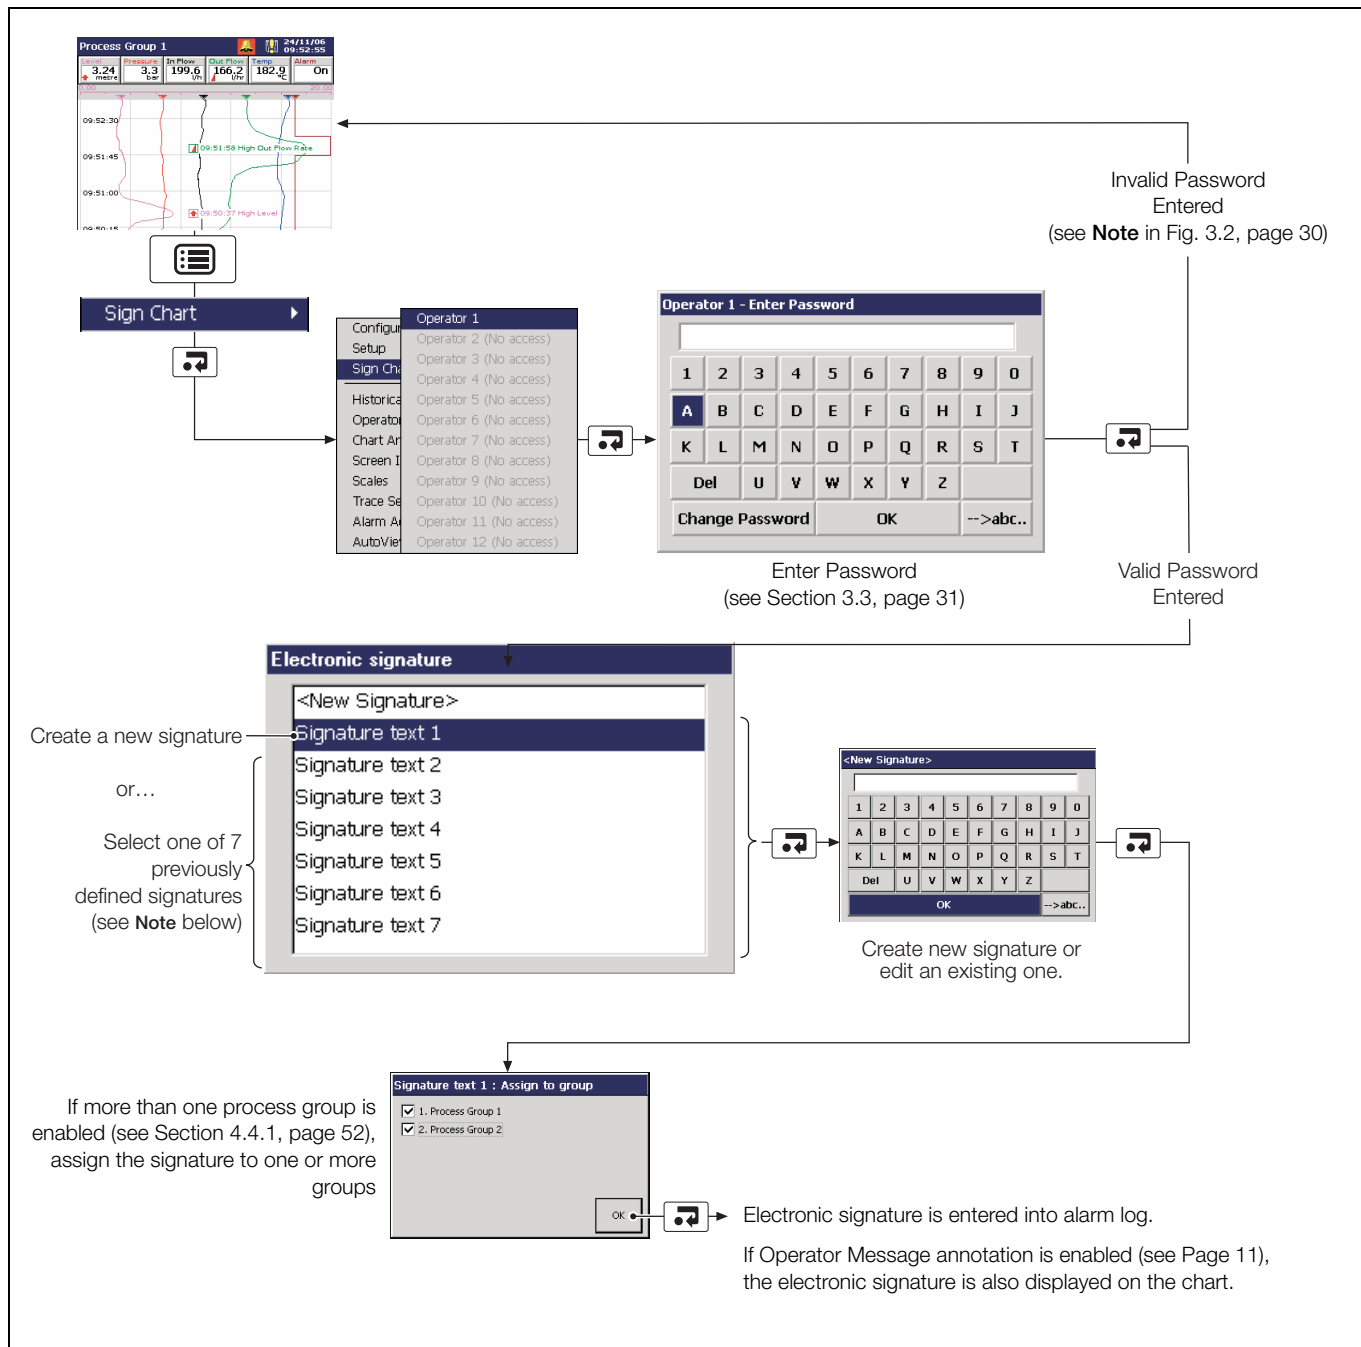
Process Group 1 24/11/06 09:52:55

| Level | Pressure | In Flow | Out Flow | Temp | Alarm |
|---|---|---|---|---|---|
| 3.24 metre | 3.3 bar | 199.6 l/h | 166.2 l/hr | 182.9 °C | On |

09:52:30
09:51:45
09:51:00
09:51:58 High Out Flow Rate
09:50:37 High Level

Sign Chart

Configur
Setup
Sign Cha
Historica
Operato
Chart Ar
Screen I
Scales
Trace Se
Alarm A
AutoVie

Operator 1
Operator 2 (No access)
Operator 3 (No access)
Operator 4 (No access)
Operator 5 (No access)
Operator 6 (No access)
Operator 7 (No access)
Operator 8 (No access)
Operator 9 (No access)
Operator 10 (No access)
Operator 11 (No access)
Operator 12 (No access)

Operator 1 - Enter Password

1 2 3 4 5 6 7 8 9 0
A B C D E F G H I J
K L M N O P Q R S T
Del U V W X Y Z
Change Password OK -->abc..

Invalid Password Entered (see **Note** in Fig. 3.2, page 30)

Enter Password (see Section 3.3, page 31)

Valid Password Entered

Electronic signature

<New Signature>
Signature text 1
Signature text 2
Signature text 3
Signature text 4
Signature text 5
Signature text 6
Signature text 7

Create a new signature

or…

Select one of 7 previously defined signatures (see **Note** below)

<New Signature>

1 2 3 4 5 6 7 8 9 0
A B C D E F G H I J
K L M N O P Q R S T
Del U V W X Y Z
OK -->abc..

Create new signature or edit an existing one.

Signature text 1 : Assign to group

1. Process Group 1
2. Process Group 2

OK

If more than one process group is enabled (see Section 4.4.1, page 52), assign the signature to one or more groups

Electronic signature is entered into alarm log.

If Operator Message annotation is enabled (see Page 11), the electronic signature is also displayed on the chart.